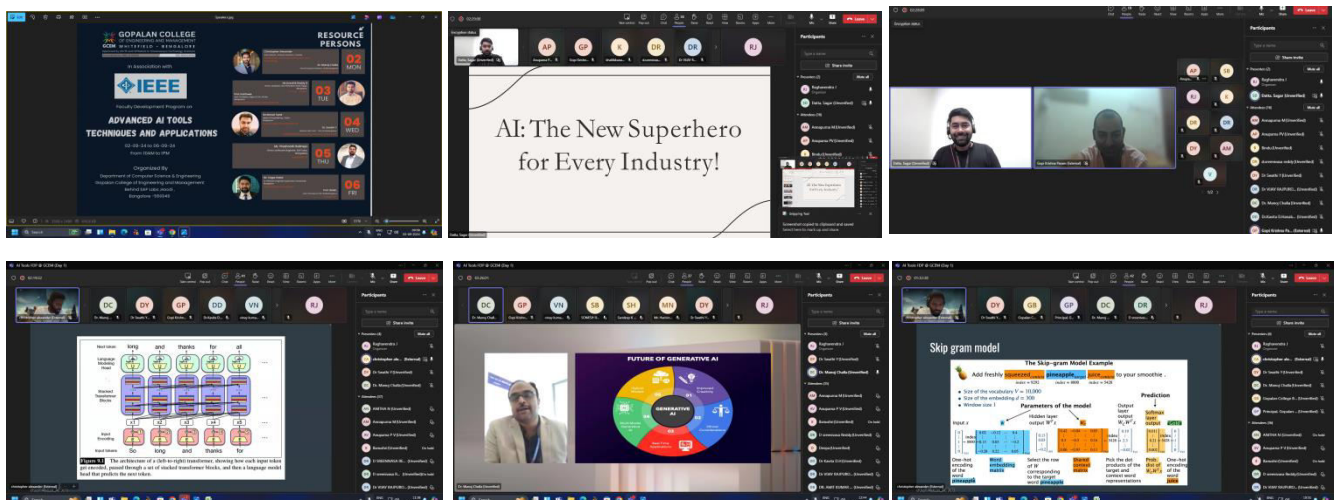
GOPALAN COLLEGE OF ENGINEERING AND MANAGEMENT
WHITEFIELD - BENGALURU

In association with
IEEE

RESOURCE PERSONS

Faculty Development Program on

ADVANCED AI TOOLS TECHNIQUES AND APPLICATIONS

02-09-24 to 06-09-24
From 10AM to 1PM

Organized By
Department of Computer Science & Engineering
Gopalan College of Engineering and Management

02 MON
03 TUE
04 WED
05 THU
06 FRI

AP GP K DR DR RJ

Participants

AI: The New Superhero for Every Industry!

Participants

AP SB RJ DR DR DY AM

Participants

DC DY GP DD VN RJ

Participants

long and thanks for all

Figure 9.1 The architecture of a (left-to-right) transformer, showing how each input token get encoded, passed through a set of stacked transformer blocks, and then a language model head that predicts the next token.

DC GP VN SB SH MN DY RJ

Participants

FUTURE OF GENERATIVE AI

GENERATIVE AI

DY GB GP DC DR RJ

Participants

Skip gram model

The Skip-gram Model Example

Add freshly squeezed pineapple juice to your smoothie.

Parameters of the model

Prediction

Leave